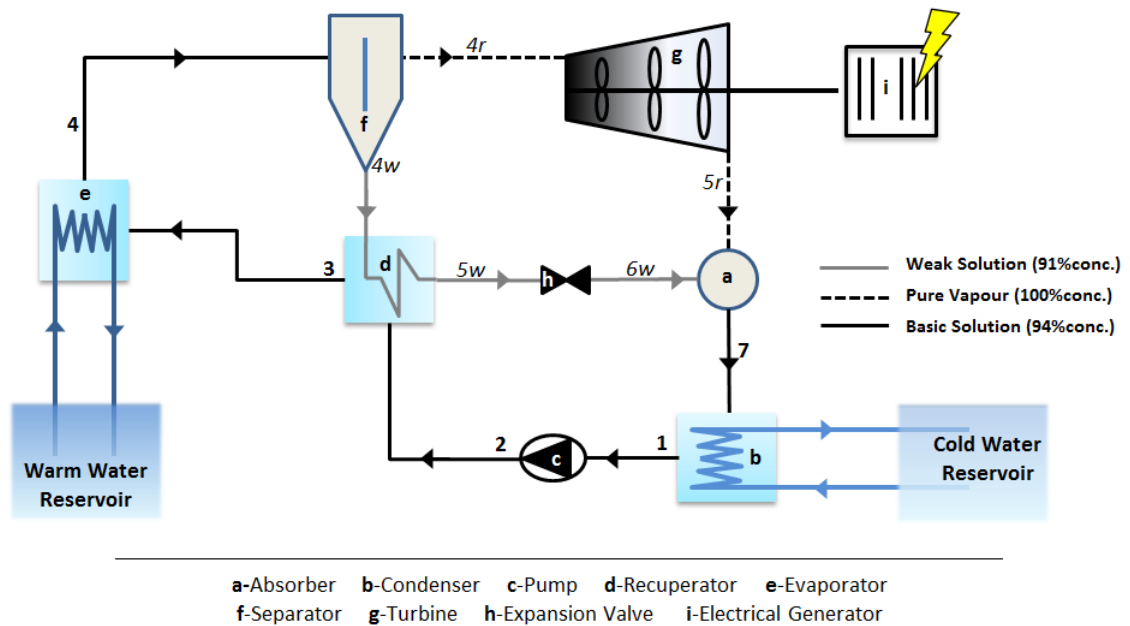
4r
g
i
4
f
4w
e
5r
3
d
5w
h
6w
a
Weak Solution (91%conc.)
Pure Vapour (100%conc.)
Basic Solution (94%conc.)
7
2
c
1
b
Cold Water Reservoir
Warm Water Reservoir

a-Absorber b-Condenser c-Pump d-Recuperator e-Evaporator
f-Separator g-Turbine h-Expansion Valve i-Electrical Generator